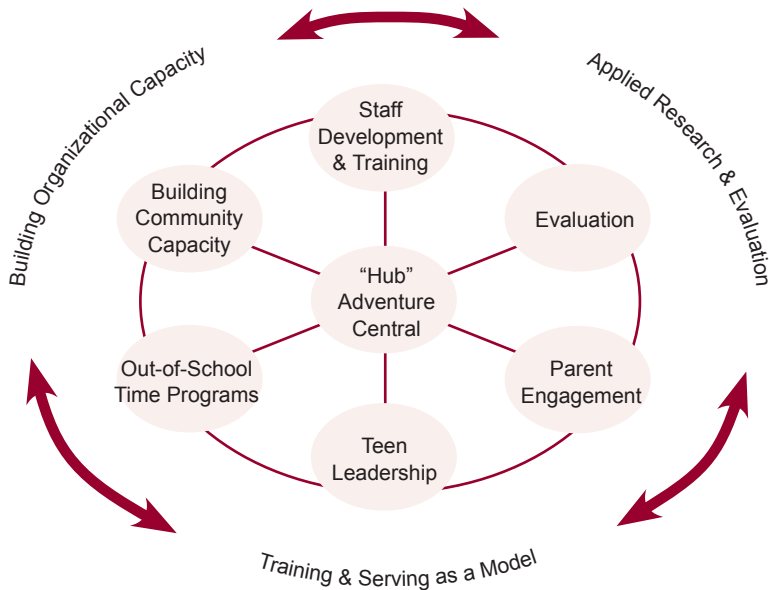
Building Organizational Capacity

Applied Research & Evaluation

Staff Development & Training

Building Community Capacity

Evaluation

"Hub" Adventure Central

Out-of-School Time Programs

Parent Engagement

Teen Leadership

Training & Serving as a Model